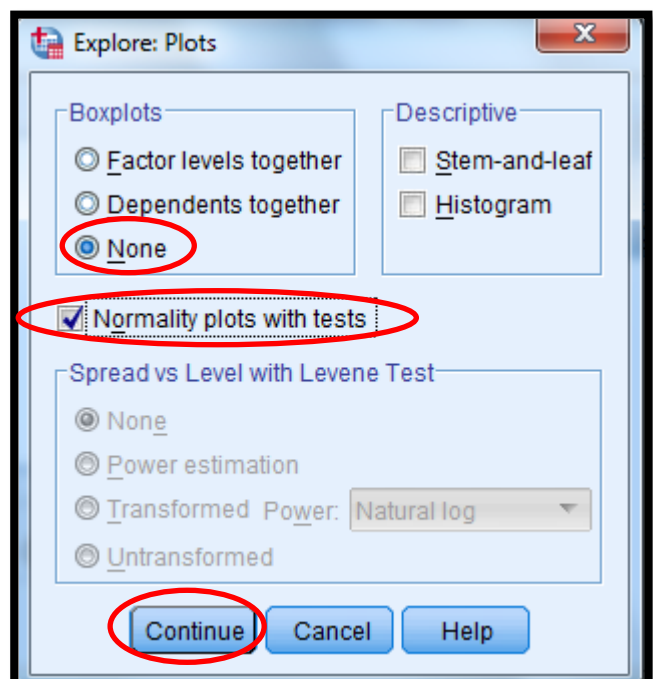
Explore: Plots

Boxplots
Factor levels together
Dependents together
None

Descriptive
Stem-and-leaf
Histogram

Normality plots with tests

Spread vs Level with Levene Test
None
Power estimation
Transformed Power: Natural log
Untransformed

Continue Cancel Help